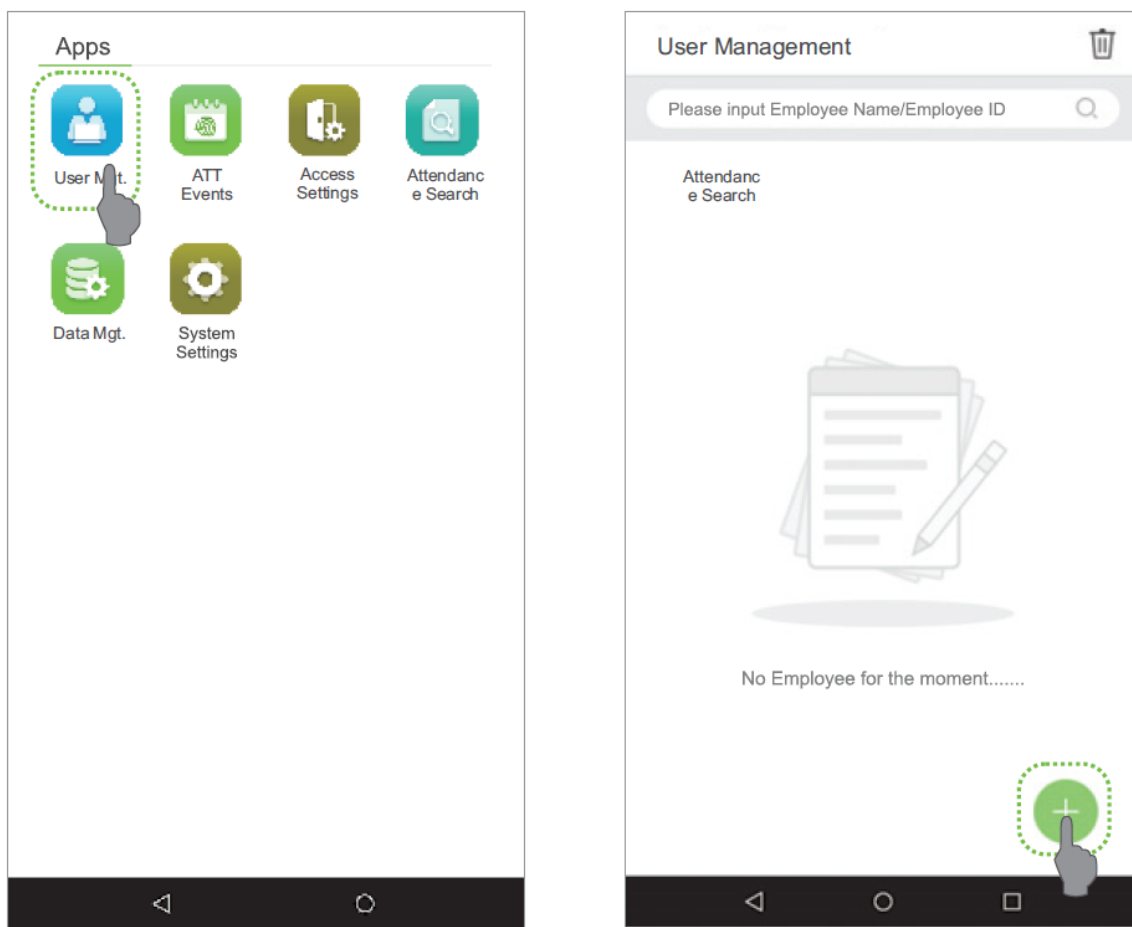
Apps

User Mgt.

ATT Events

Access Settings

Attendance Search

Data Mgt.

System Settings

User Management

Please input Employee Name/Employee ID

Attendance Search

No Employee for the moment.......